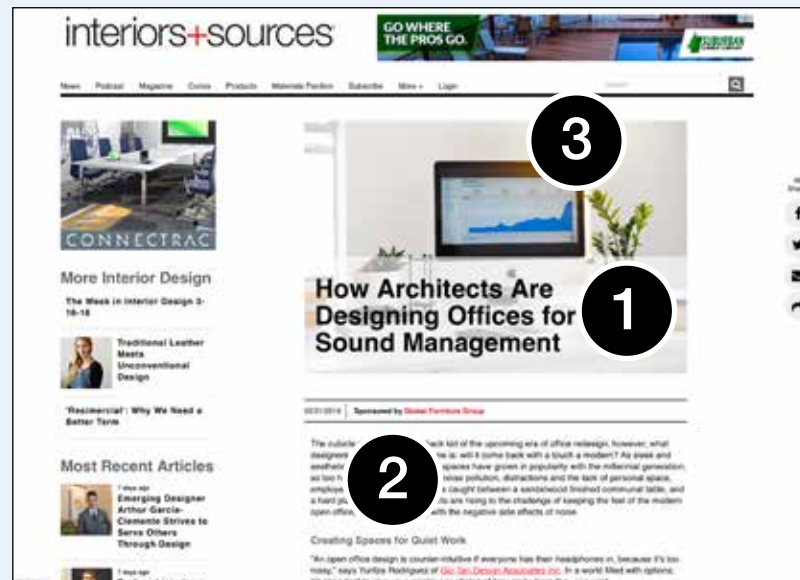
interiors+sources

GO WHERE THE PROS GO.

SUBURBAN

News Podcast Magazine Comics Products Materials Pavilion Subscribe More+ Login

CONNECTRAC

More Interior Design

The Week in Interior Design 3-16-18

Traditional Leather Meets Unconventional Design

'Resimercial': Why We Need a Better Term

Most Recent Articles

7 days ago
Emerging Designer Arthur Garcia-Clemente Strives to Serve Others Through Design

7 days ago

3

How Architects Are Designing Offices for Sound Management

1

03/21/2018 | Sponsored by Global Furniture Group

The cubicle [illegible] back kid of the upcoming era of office redesign; however, what designers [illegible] is, will it come back with a touch a modern? As sleek and aesthetic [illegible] spaces have grown in popularity with the millennial generation, so too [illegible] noise pollution, distractions and the lack of personal space, employees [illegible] caught between a sandalwood finished communal table, and a hard pl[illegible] are rising to the challenge of keeping the feel of the modern open office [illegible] with the negative side effects of noise.

2

Creating Spaces for Quiet Work

"An open office design is counter-intuitive if everyone has their headphones in, because it's too noisy," says Yuritza Rodriguez of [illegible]. In a world filled with options, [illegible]